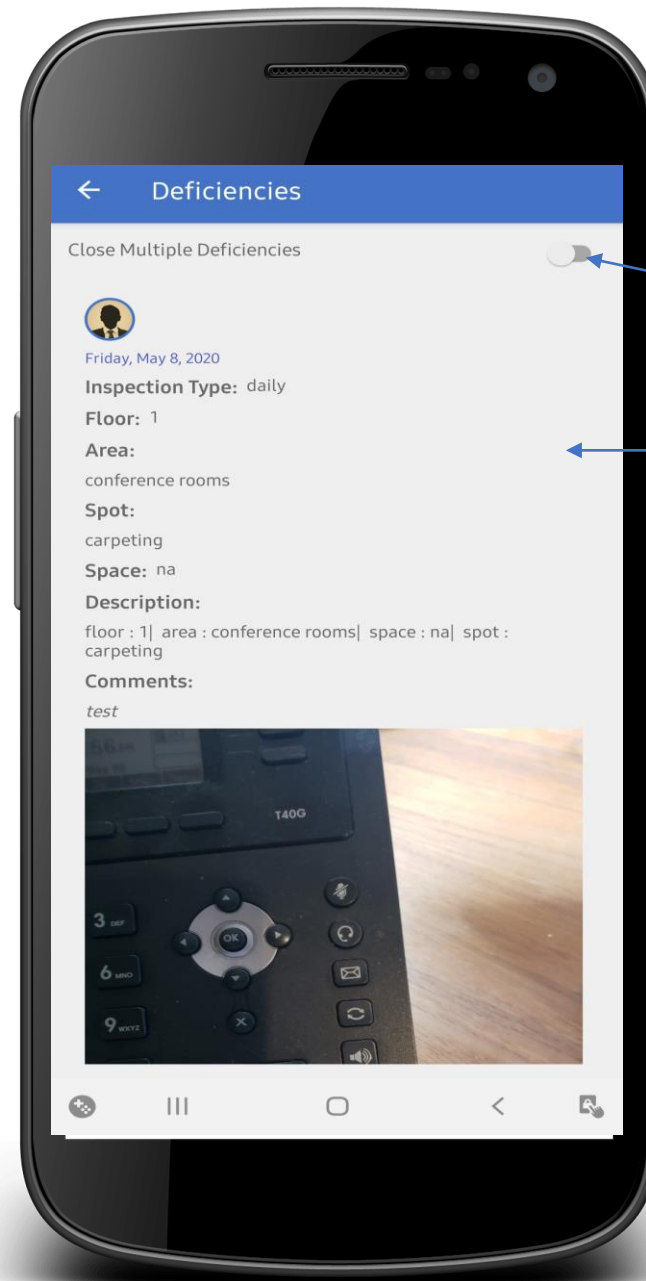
Deficiencies

Close Multiple Deficiencies

Friday, May 8, 2020

Inspection Type: daily

Floor: 1

Area:

conference rooms

Spot:

carpeting

Space: na

Description:

floor : 1| area : conference rooms| space : na| spot : carpeting

Comments:

test

T40G

3 DEF

6 MNO

9 WXYZ

OK